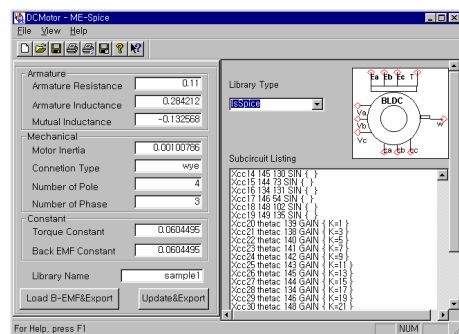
DCMotor - ME-Spice
File View Help

Armature
Armature Resistance 0.11
Armature Inductance 0.284212
Mutual Inductance -0.132568
Mechanical
Motor Inertia 0.00100786
Connetion Type wye
Number of Pole 4
Number of Phase 3
Constant
Torque Constant 0.0604495
Back EMF Constant 0.0604495

Library Name sample1
Load B-EMF&Export Update&Export

Library Type
isSpice

Ea Eb Ec T
BLDC
Va Vb Vc W
ca cb cc

Subcircuit Listing
Xcc14 145 130 SIN { }
Xcc15 144 73 SIN { }
Xcc16 134 131 SIN { }
Xcc17 146 54 SIN { }
Xcc18 148 102 SIN { }
Xcc19 149 135 SIN { }
Xcc20 thetac 139 GAIN { K=1 }
Xcc21 thetac 138 GAIN { K=3 }
Xcc22 thetac 140 GAIN { K=5 }
Xcc23 thetac 141 GAIN { K=7 }
Xcc24 thetac 142 GAIN { K=9 }
Xcc25 thetac 143 GAIN { K=11 }
Xcc26 thetac 145 GAIN { K=13 }
Xcc27 thetac 144 GAIN { K=15 }
Xcc28 thetac 134 GAIN { K=17 }
Xcc29 thetac 146 GAIN { K=19 }
Xcc30 thetac 148 GAIN { K=21 }

For Help, press F1 NUM